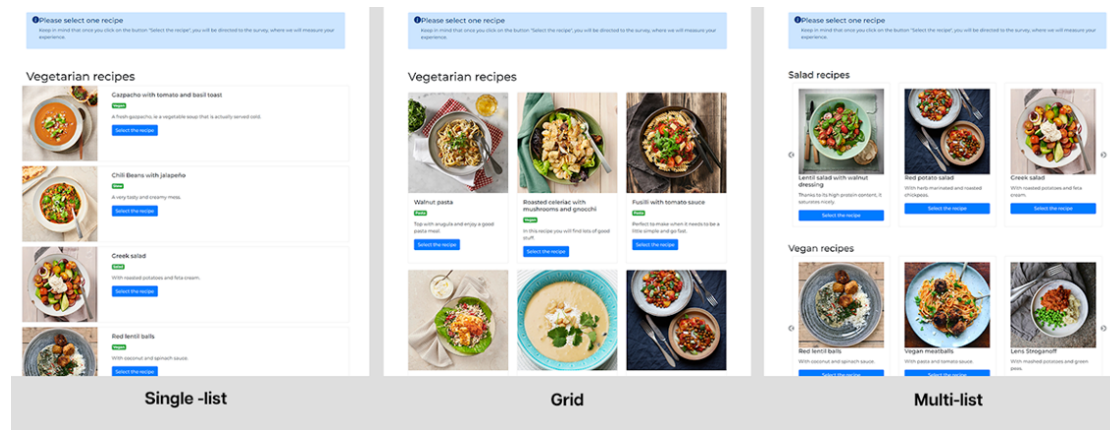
Please select one recipe
Keep in mind that once you click on the button "Select the recipe", you will be directed to the survey, where we will measure your experience.

Vegetarian recipes

Gazpacho with tomato and basil toast
Vegan
A fresh gazpacho, is a vegetable soup that is actually served cold.
Select the recipe

Chili Beans with jalapeño
Bean
A very tasty and creamy meal.
Select the recipe

Greek salad
Salad
With roasted potatoes and feta cream.
Select the recipe

Red lentil balls
Vegan
With coconut and spinach sauce.
Select the recipe

Single -list

Please select one recipe
Keep in mind that once you click on the button "Select the recipe", you will be directed to the survey, where we will measure your experience.

Vegetarian recipes

Walnut pasta
Pasta
Top with arugula and enjoy a good pasta meal.
Select the recipe

Roasted celeriac with mushrooms and gnocchi
Vegan
In this recipe you will find lots of good stuff.
Select the recipe

Fusilli with tomato sauce
Pasta
Perfect to make when it needs to be a little simple and go fast.
Select the recipe

Grid

Please select one recipe
Keep in mind that once you click on the button "Select the recipe", you will be directed to the survey, where we will measure your experience.

Salad recipes

Lentil salad with walnut dressing
Thanks to its high protein content, it saturates nicely.
Select the recipe

Red potato salad
With herb-marinated and roasted chickpeas.
Select the recipe

Greek salad
With roasted potatoes and feta cream.
Select the recipe

Vegan recipes

Red lentil balls
With coconut and spinach sauce.
Select the recipe

Vegan meatballs
With pasta and tomato sauce.
Select the recipe

Lens Stroganoff
With mashed potatoes and green peas.

Multi-list